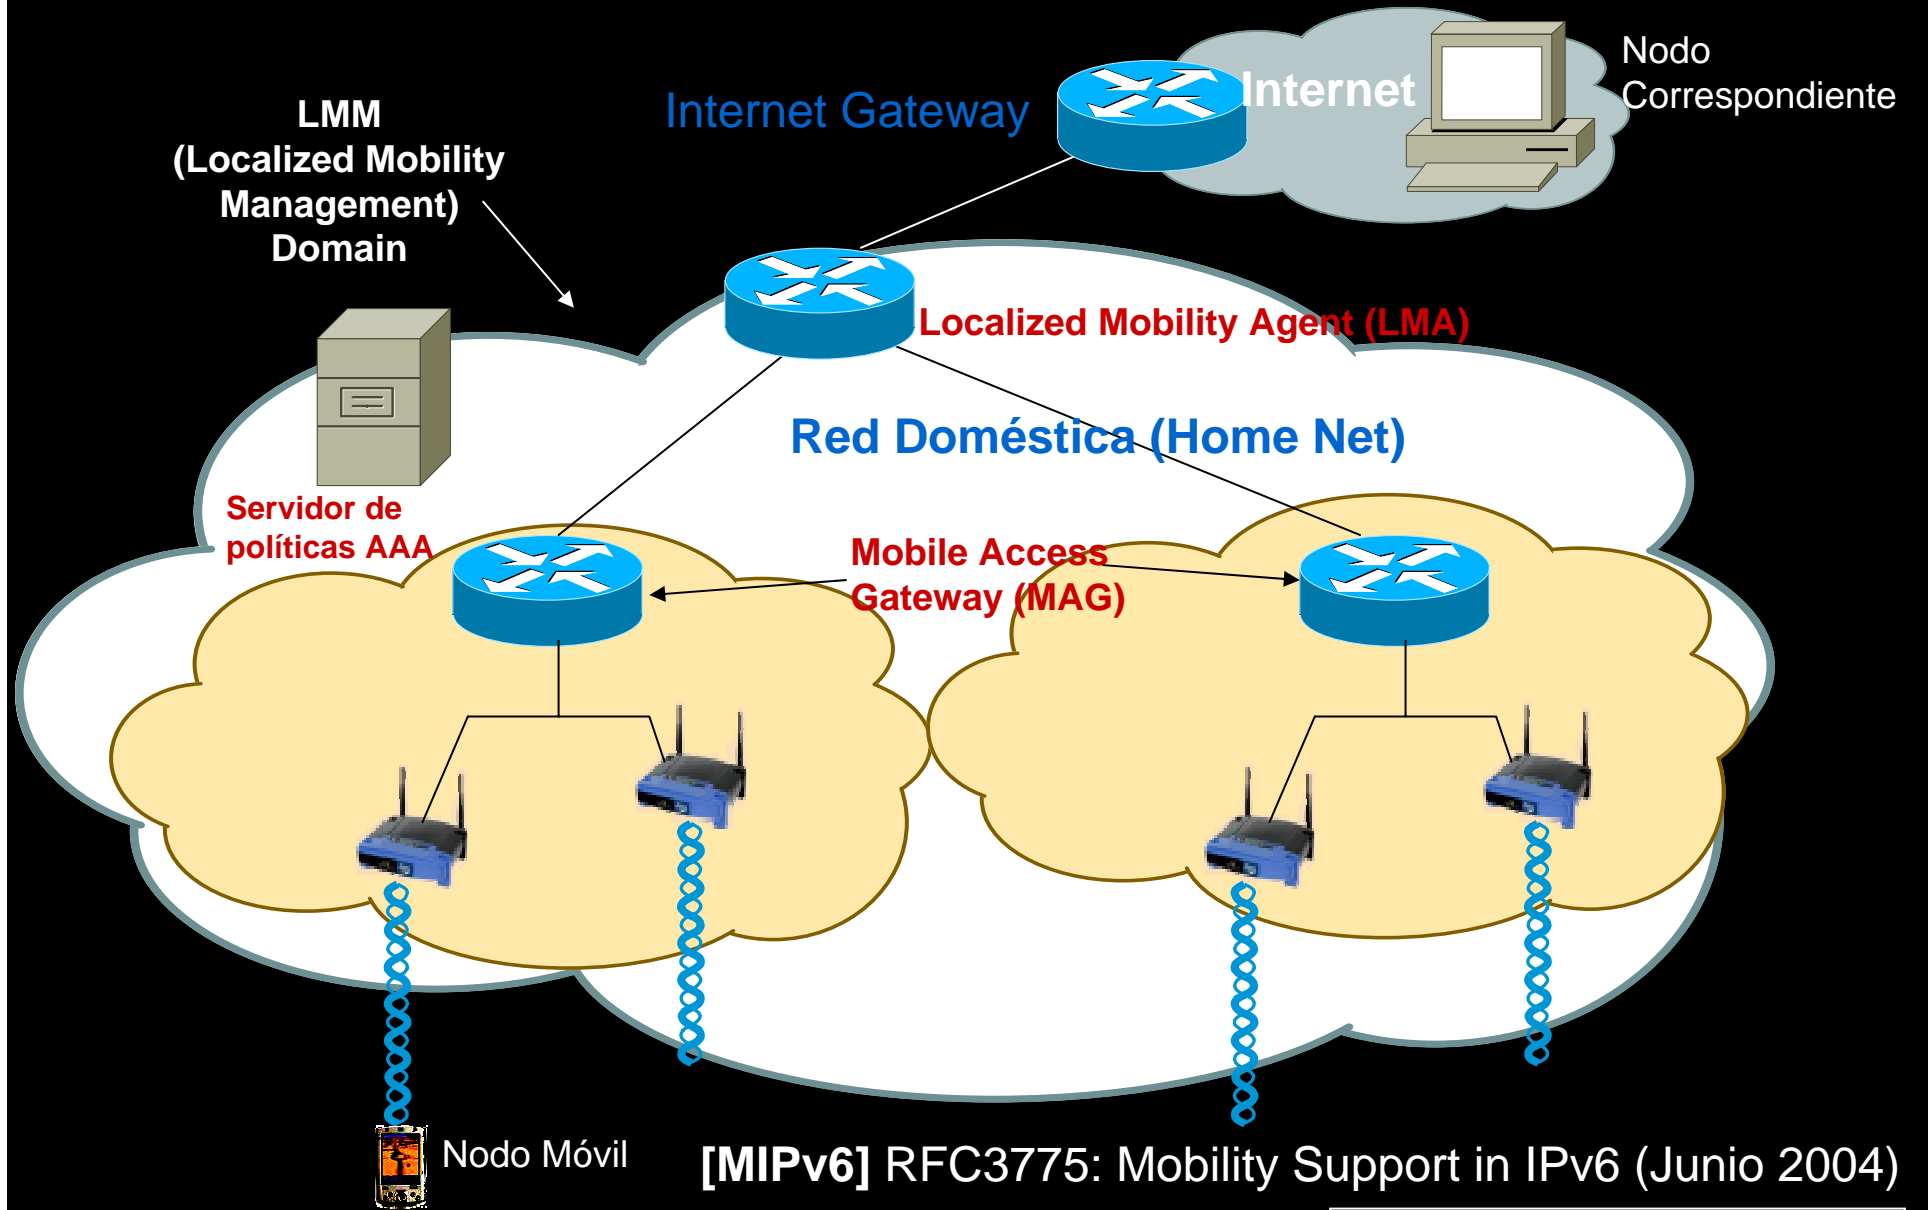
LMM
(Localized Mobility Management) Domain

Internet Gateway

Internet

Nodo Correspondiente

Localized Mobility Agent (LMA)

Red Doméstica (Home Net)

Servidor de políticas AAA

Mobile Access Gateway (MAG)

Nodo Móvil

[MIPv6] RFC3775: Mobility Support in IPv6 (Junio 2004)